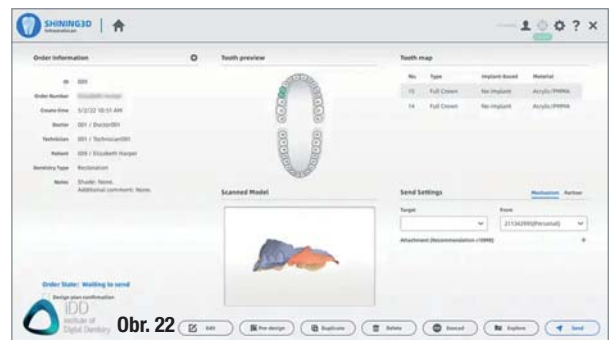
SHINING3D

Order Information

ID 005

Order Number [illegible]

Create time 5/2/22 10:51 AM

Doctor 001 / Doctor001

Technician 001 / Technician001

Patient 009 / Elizabeth Harper

Dentistry Type Restoration

Notes Shade: None.
Additional comment: None.

Tooth preview

Tooth map

| No. | Type | Implant-based | Material |
|---|---|---|---|
| 15 | Full Crown | No implant | Acrylic/PMMA |
| 14 | Full Crown | No implant | Acrylic/PMMA |

Scanned Model

Send Settings

Mechanism Partner

Target

From

211342990(Personal)

Attachment (Recommendation <10MB)

Order State: Waiting to send

Design plan confirmation

IDD Institute of Digital Dentistry

Obr. 22

Edit

Pre-design

Duplicate

Delete

Reread

Explore

Send